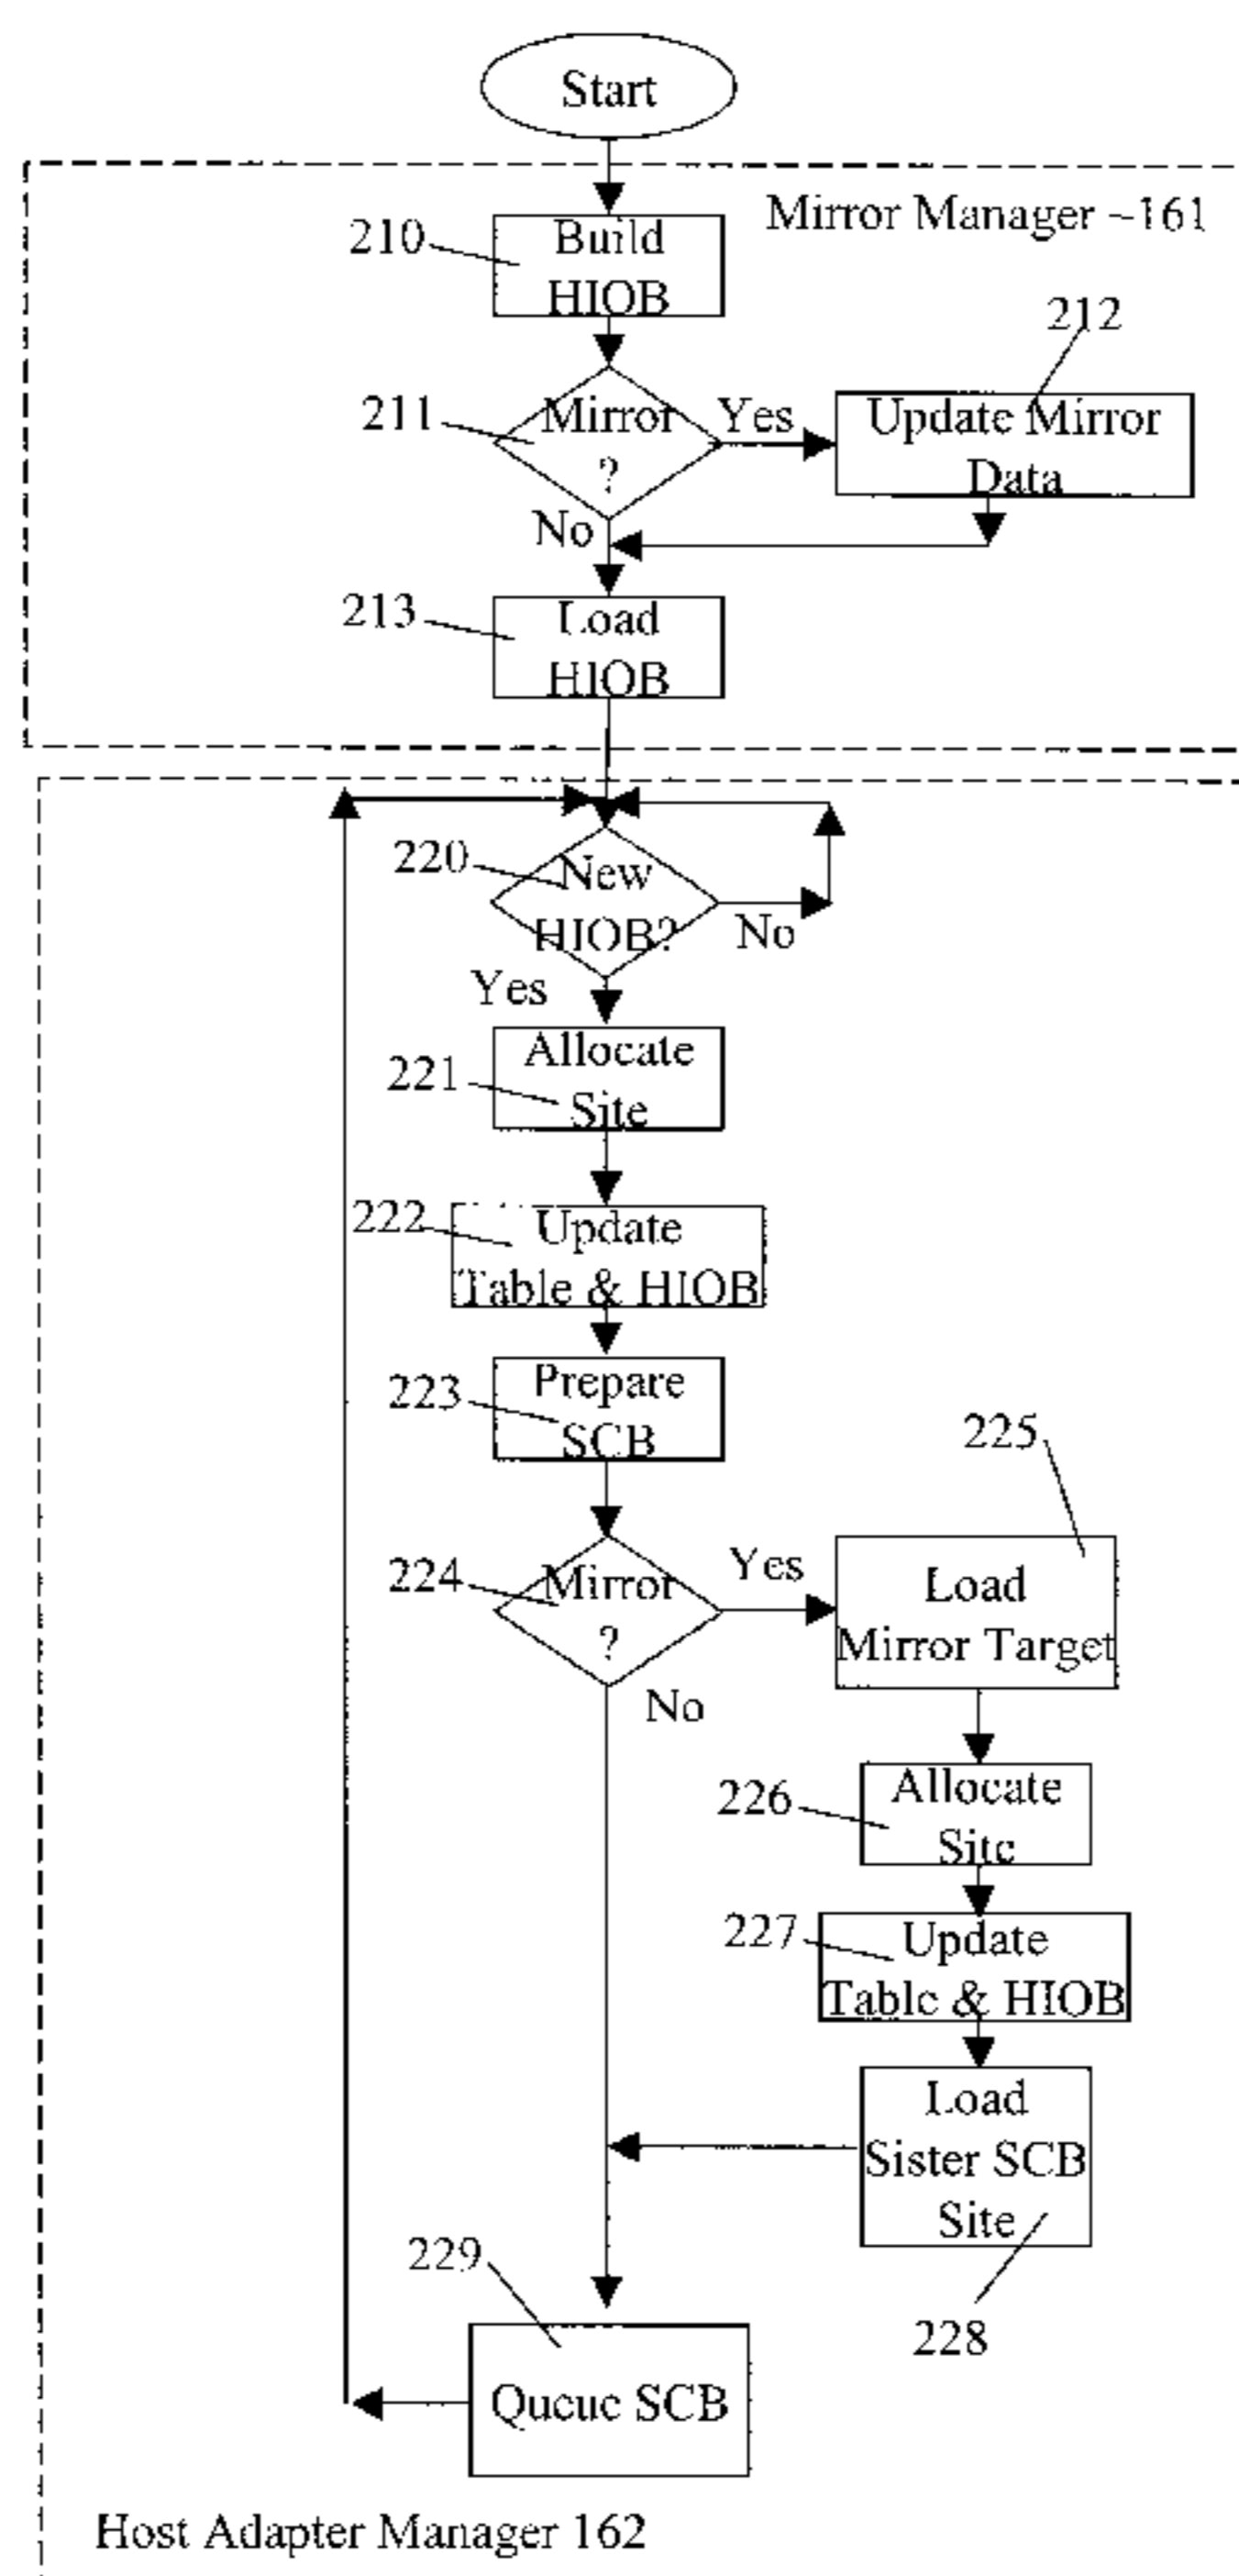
Start

Mirror Manager ~161

210 Build HIOB

211 Mirror ? Yes

212 Update Mirror Data

No

213 Load HIOB

220 New HIOB? No

Yes

221 Allocate Site

222 Update Table & HIOB

223 Prepare SCB

225

224 Mirror ? Yes

Load Mirror Target

No

226 Allocate Site

227 Update Table & HIOB

Load Sister SCB Site

229

228

Queue SCB

Host Adapter Manager 162